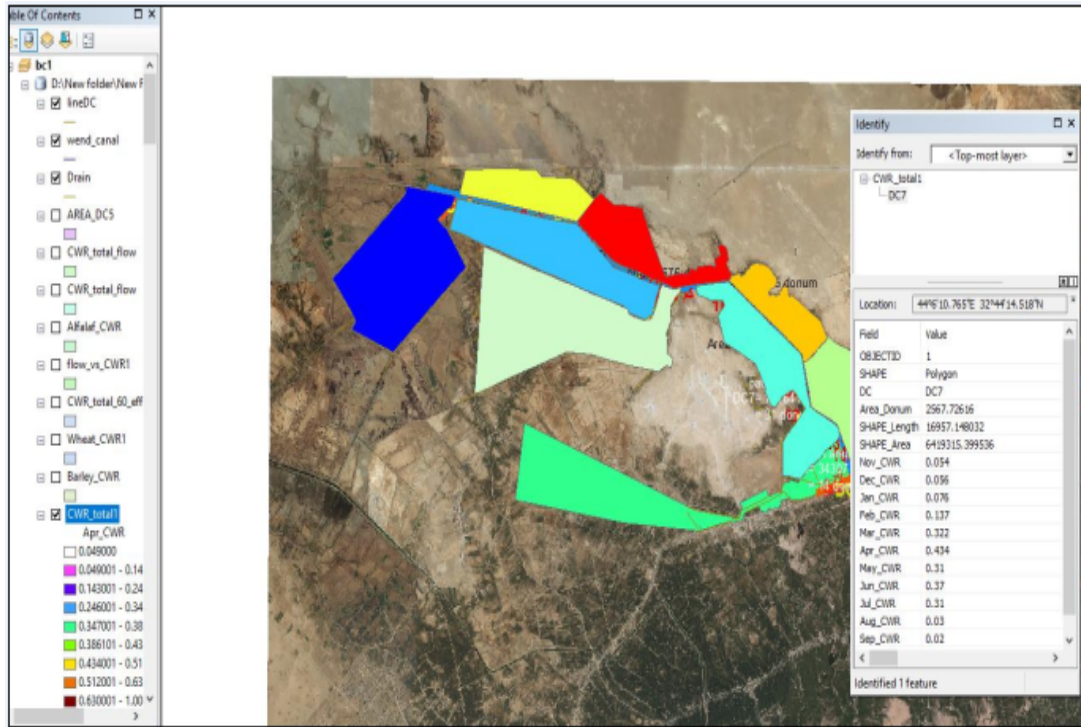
able Of Contents

bc1
D:\New folder\New F
lineDC
wend_canal
Drain
AREA_DC5
CWR_total_flow
CWR_total_flow
Alfalaf_CWR
flow_vs_CWR1
CWR_total_60_eff
Wheat_CWR1
Barley_CWR
CWR_total1
Apr_CWR
0.049000
0.049001 - 0.14
0.143001 - 0.24
0.246001 - 0.34
0.347001 - 0.38
0.386101 - 0.43
0.434001 - 0.51
0.512001 - 0.63
0.630001 - 1.00

donum
Are

Identify
Identify from: <Top-most layer>
CWR_total1
DC7
Location: 44°6'10.765"E 32°44'14.518"N

| Field | Value |
|---|---|
| OBJECTID | 1 |
| SHAPE | Polygon |
| DC | DC7 |
| Area_Donum | 2567.72616 |
| SHAPE_Length | 16957.148032 |
| SHAPE_Area | 6419315.399536 |
| Nov_CWR | 0.054 |
| Dec_CWR | 0.056 |
| Jan_CWR | 0.076 |
| Feb_CWR | 0.137 |
| Mar_CWR | 0.322 |
| Apr_CWR | 0.434 |
| May_CWR | 0.31 |
| Jun_CWR | 0.37 |
| Jul_CWR | 0.31 |
| Aug_CWR | 0.03 |
| Sep_CWR | 0.02 |

Identified 1 feature